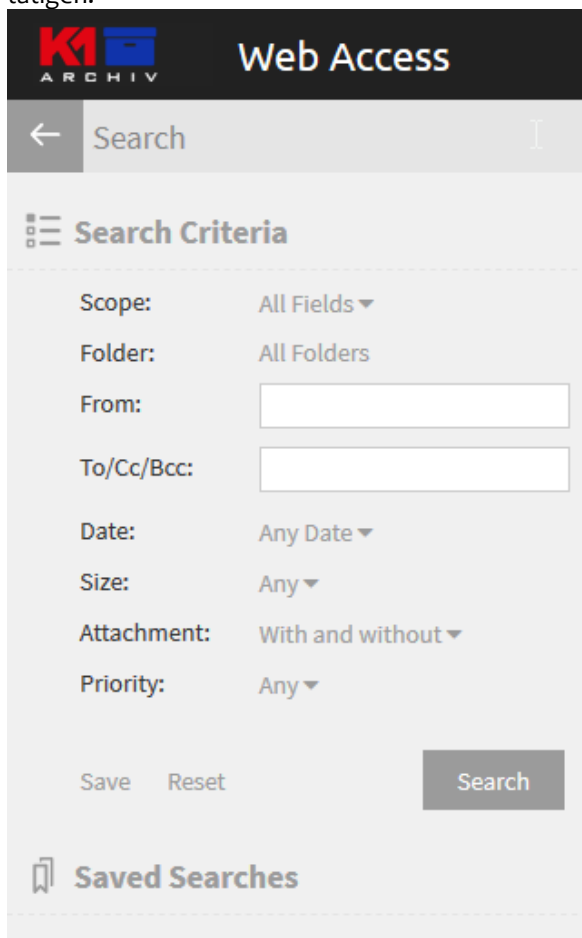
tätigen.

K1 ARCHIV

Web Access

←

Search

Search Criteria

Scope: All Fields

Folder: All Folders

From:

To/Cc/Bcc:

Date: Any Date

Size: Any

Attachment: With and without

Priority: Any

Save Reset Search

Saved Searches